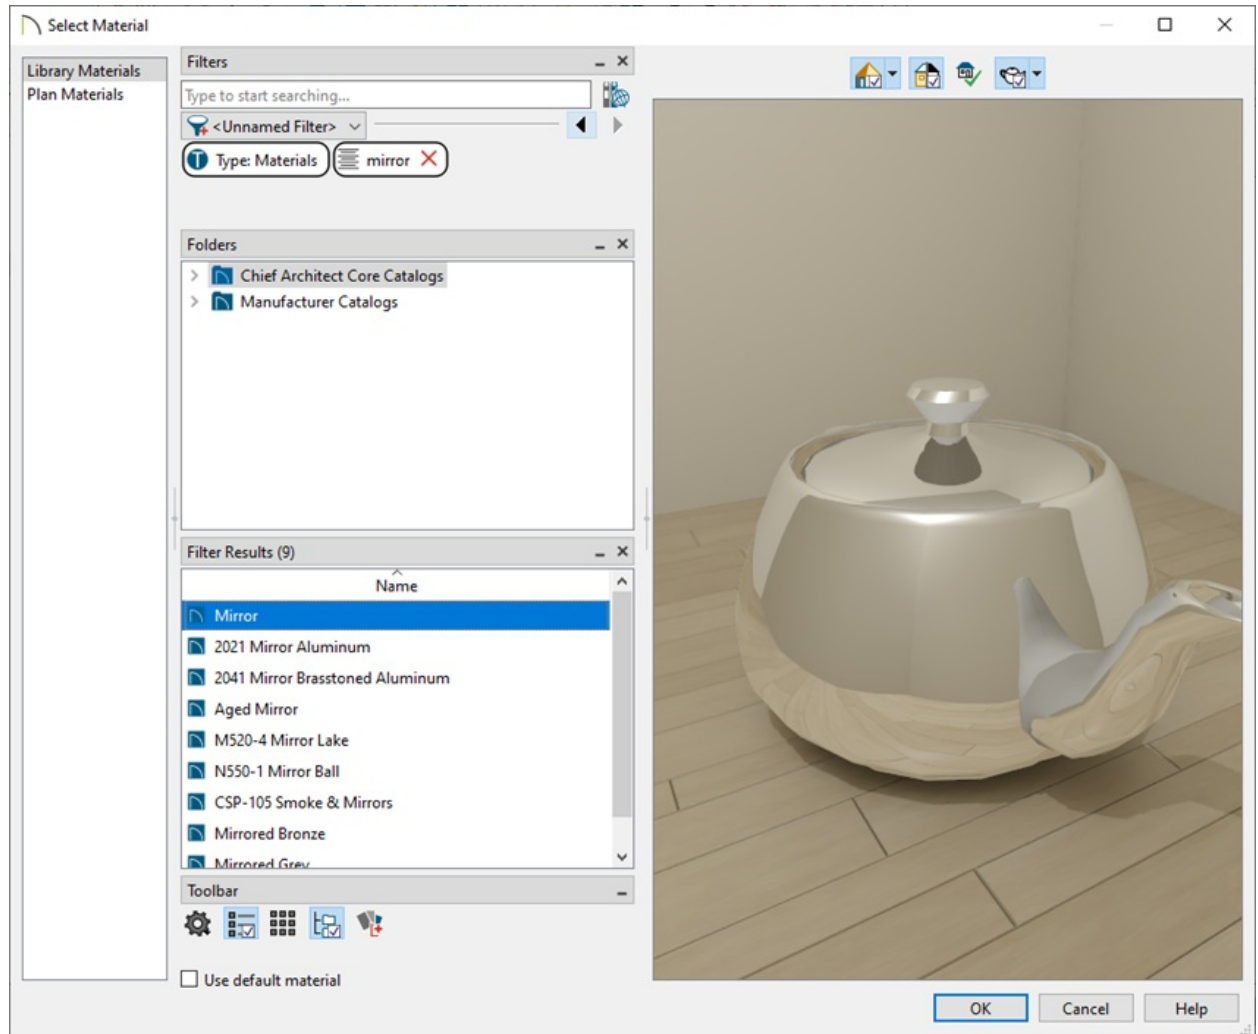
Select Material

Library Materials
Plan Materials

Filters

Type to start searching...

<Unnamed Filter>

Type: Materials

mirror

Folders

Chief Architect Core Catalogs
Manufacturer Catalogs

Filter Results (9)

Name

Mirror
2021 Mirror Aluminum
2041 Mirror Brasstoned Aluminum
Aged Mirror
M520-4 Mirror Lake
N550-1 Mirror Ball
CSP-105 Smoke & Mirrors
Mirrored Bronze
Mirrored Grey

Toolbar

Use default material

OK
Cancel
Help